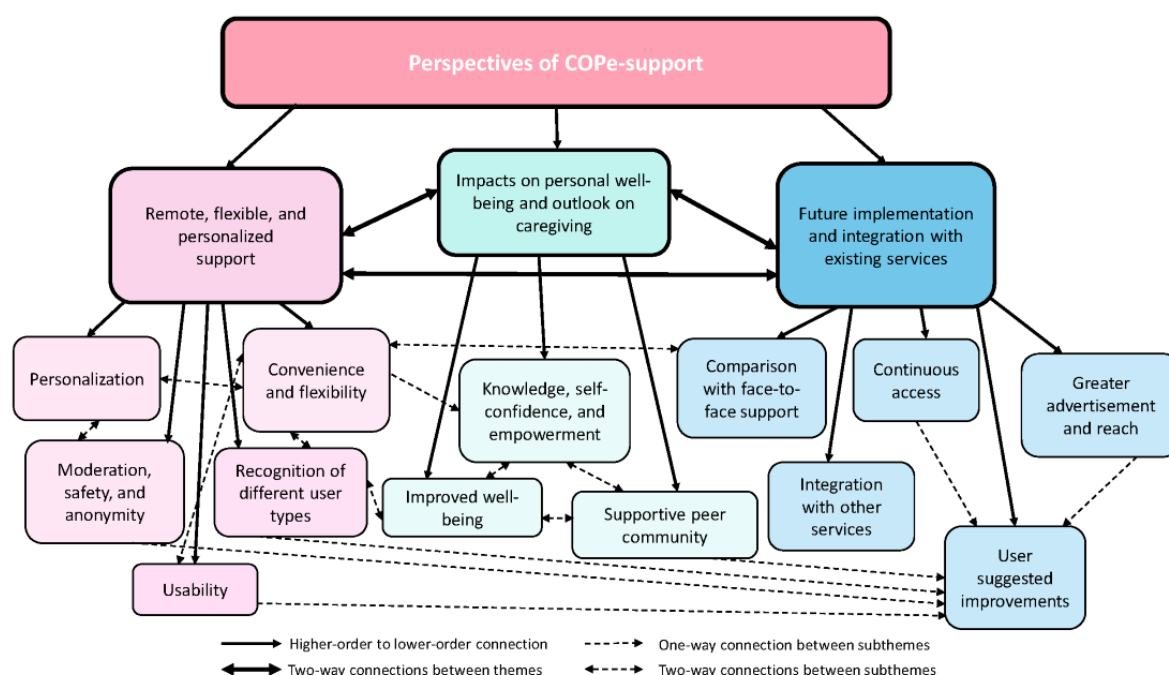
Perspectives of COPe-support

Remote, flexible, and personalized support

Impacts on personal well-being and outlook on caregiving

Future implementation and integration with existing services

Personalization

Convenience and flexibility

Knowledge, self-confidence, and empowerment

Comparison with face-to-face support

Continuous access

Greater advertisement and reach

Moderation, safety, and anonymity

Recognition of different user types

Improved well-being

Supportive peer community

Integration with other services

User suggested improvements

Usability

Higher-order to lower-order connection

Two-way connections between themes

One-way connection between subthemes

Two-way connections between subthemes